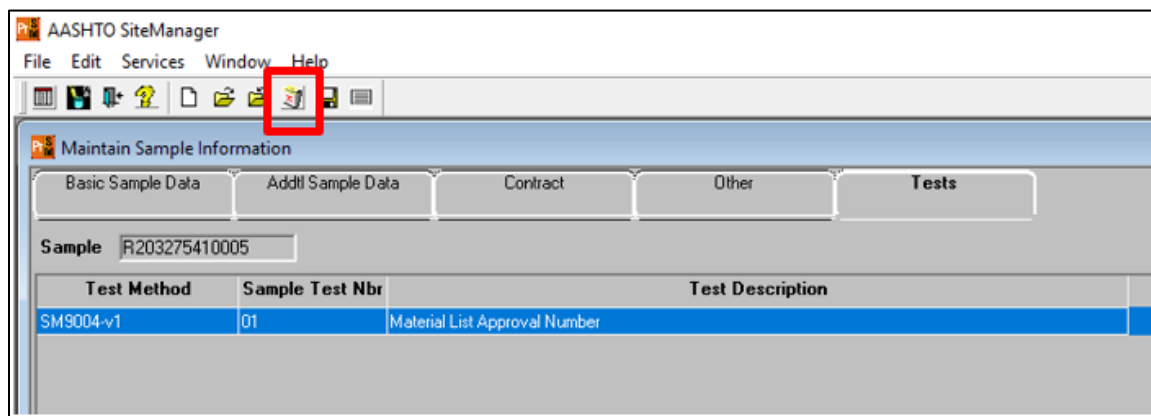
AASHTO SiteManager

File Edit Services Window Help

Maintain Sample Information

Basic Sample Data | Addtl Sample Data | Contract | Other | Tests

Sample R203275410005

| Test Method | Sample Test Nbr | Test Description |
|---|---|---|
| SM9004-v1 | 01 | Material List Approval Number |